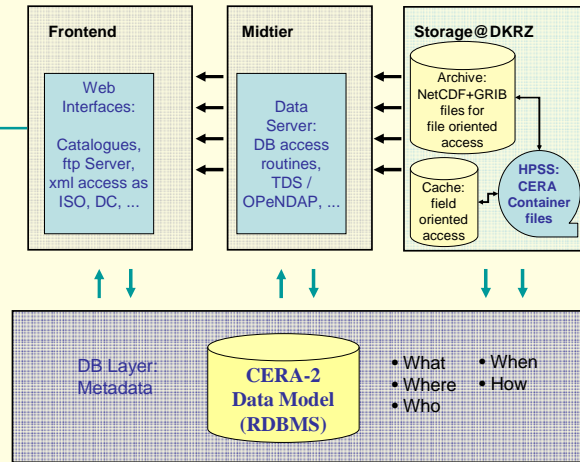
Frontend

Web Interfaces:

Catalogues, ftp Server, xml access as ISO, DC, ...

Midtier

Data Server: DB access routines, TDS / OPeNDAP, ...

Storage@DKRZ

Archive: NetCDF+GRIB files for file oriented access

Cache: field oriented access

HPSS: CERA Container files

DB Layer: Metadata

CERA-2 Data Model (RDBMS)

• What
• Where
• Who

• When
• How